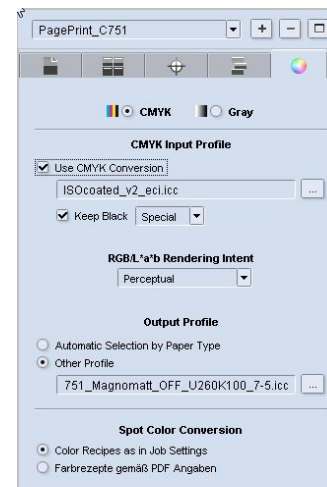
PagePrint_C751

CMYK Gray

CMYK Input Profile

Use CMYK Conversion

ISOcoated_v2_eci.icc

...

Keep Black Special

RGB/L*a*b Rendering Intent

Perceptual

Output Profile

Automatic Selection by Paper Type

Other Profile

751_Magnomatt_OFF_U260K100_7-5.icc

...

Spot Color Conversion

Color Recipes as in Job Settings

Farbrezepte gemäß PDF Angaben